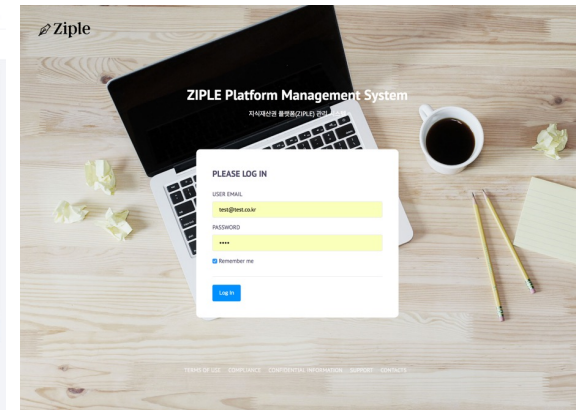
Ziple

ZIPLE Platform Management System

지식재산권 플랫폼(ZIPLE) 관리

PLEASE LOG IN

USER EMAIL

test@test.co.kr

PASSWORD

••••

Remember me

Log In

TERMS OF USE  COMPLIANCE  CONFIDENTIAL INFORMATION  SUPPORT  CONTACT